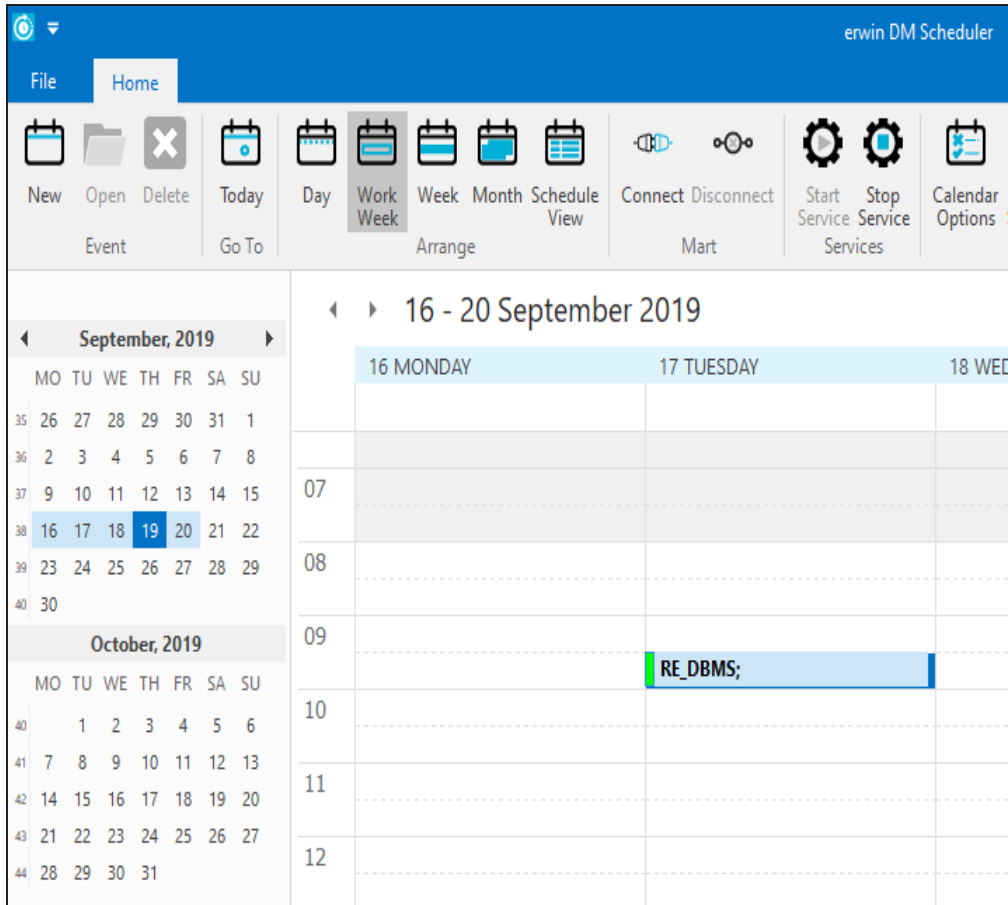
erwin DM Scheduler

File Home

New Open Delete
Event

Today
Go To

Day Work Week Week Month Schedule View
Arrange

Connect Disconnect
Mart

Start Service Stop Service
Services

Calendar Options

16 - 20 September 2019

| | MO | TU | WE | TH | FR | SA | SU |
|---|---|---|---|---|---|---|---|
| September, 2019 | | | | | | | |
| 35 | 26 | 27 | 28 | 29 | 30 | 31 | 1 |
| 36 | 2 | 3 | 4 | 5 | 6 | 7 | 8 |
| 37 | 9 | 10 | 11 | 12 | 13 | 14 | 15 |
| 38 | 16 | 17 | 18 | 19 | 20 | 21 | 22 |
| 39 | 23 | 24 | 25 | 26 | 27 | 28 | 29 |
| 40 | 30 | | | | | | |

| | MO | TU | WE | TH | FR | SA | SU |
|---|---|---|---|---|---|---|---|
| October, 2019 | | | | | | | |
| 40 | | 1 | 2 | 3 | 4 | 5 | 6 |
| 41 | 7 | 8 | 9 | 10 | 11 | 12 | 13 |
| 42 | 14 | 15 | 16 | 17 | 18 | 19 | 20 |
| 43 | 21 | 22 | 23 | 24 | 25 | 26 | 27 |
| 44 | 28 | 29 | 30 | 31 | | | |

16 MONDAY
17 TUESDAY
18 WED

07
08
09
RE_DBMS;
10
11
12